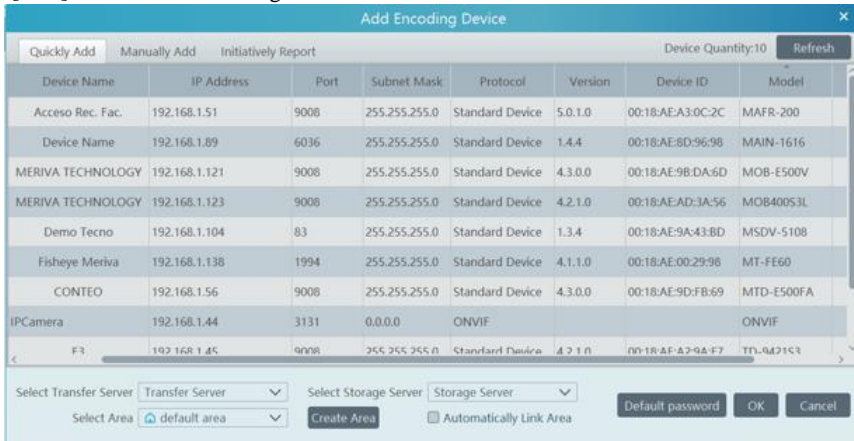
Add Encoding Device

Quickly Add | Manually Add | Initiatively Report | Device Quantity:10 | Refresh

| Device Name | IP Address | Port | Subnet Mask | Protocol | Version | Device ID | Model |
|---|---|---|---|---|---|---|---|
| Acceso Rec. Fac. | 192.168.1.51 | 9008 | 255.255.255.0 | Standard Device | 5.0.1.0 | 00:18:AE:A3:0C:2C | MAFR-200 |
| Device Name | 192.168.1.89 | 6036 | 255.255.255.0 | Standard Device | 1.4.4 | 00:18:AE:8D:96:98 | MAIN-1616 |
| MERIVA TECHNOLOGY | 192.168.1.121 | 9008 | 255.255.255.0 | Standard Device | 4.3.0.0 | 00:18:AE:9B:DA:6D | MOB-E500V |
| MERIVA TECHNOLOGY | 192.168.1.123 | 9008 | 255.255.255.0 | Standard Device | 4.2.1.0 | 00:18:AE:AD:3A:56 | MOB400S3L |
| Demo Tecno | 192.168.1.104 | 83 | 255.255.255.0 | Standard Device | 1.3.4 | 00:18:AE:9A:43:BD | MSDV-5108 |
| Fisheye Meriva | 192.168.1.138 | 1994 | 255.255.255.0 | Standard Device | 4.1.1.0 | 00:18:AE:00:29:98 | MT-FE60 |
| CONTEO | 192.168.1.56 | 9008 | 255.255.255.0 | Standard Device | 4.3.0.0 | 00:18:AE:9D:FB:69 | MTD-E500FA |
| IPCamera | 192.168.1.44 | 3131 | 0.0.0.0 | ONVIF | | | ONVIF |
| F3 | 192.168.1.45 | 9008 | 255.255.255.0 | Standard Device | 4.2.1.0 | 00:18:AE:A2:9A:E7 | TD-9421S3 |

Select Transfer Server | Transfer Server | Select Storage Server | Storage Server
Select Area | default area | Create Area | Automatically Link Area
Default password | OK | Cancel